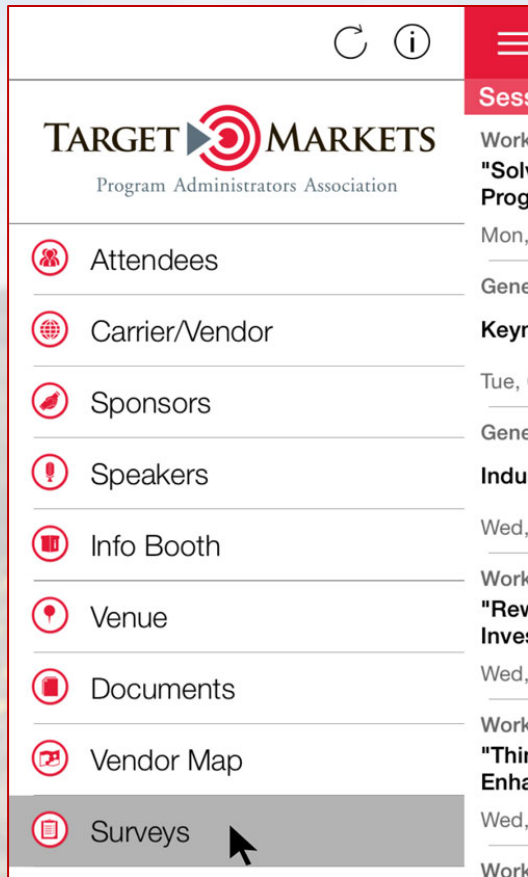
TARGET MARKETS
Program Administrators Association

Attendees
Carrier/Vendor
Sponsors
Speakers
Info Booth
Venue
Documents
Vendor Map
Surveys

Sess
Work
"Solv
Prog
Mon,
Gene
Keyn
Tue,
Gene
Indu
Wed,
Work
"Rew
Inves
Wed,
Work
"Thi
Enha
Wed,
Work